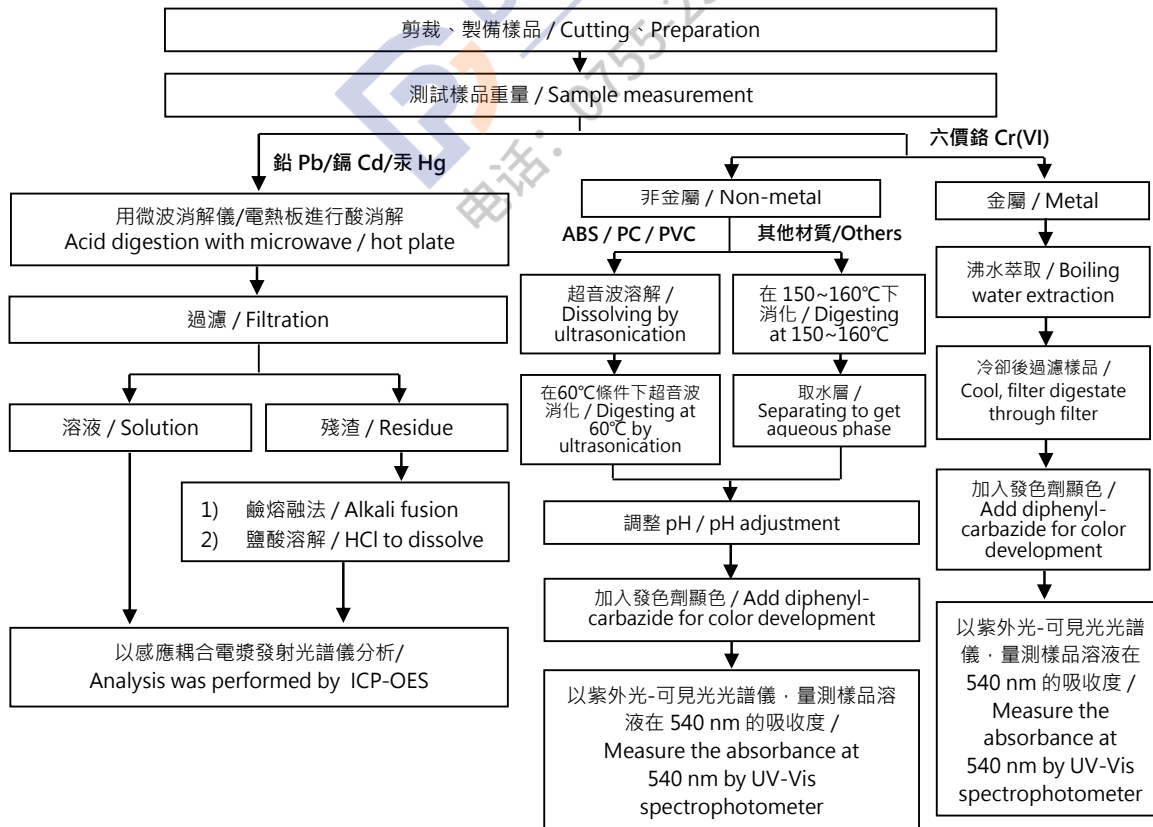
剪裁、製備樣品 / Cutting、Preparation

測試樣品重量 / Sample measurement

鉛 Pb/鎘 Cd/汞 Hg

六價鉻 Cr(VI)

用微波消解儀/電熱板進行酸消解
Acid digestion with microwave / hot plate

過濾 / Filtration

溶液 / Solution

殘渣 / Residue

1) 鹼熔融法 / Alkali fusion
2) 鹽酸溶解 / HCl to dissolve

以感應耦合電漿發射光譜儀分析/
Analysis was performed by ICP-OES

非金屬 / Non-metal

ABS / PC / PVC

其他材質/Others

超音波溶解 / Dissolving by ultrasonication

在 150~160℃下消化 / Digesting at 150~160℃

在60℃條件下超音波消化 / Digesting at 60℃ by ultrasonication

取水層 / Separating to get aqueous phase

調整 pH / pH adjustment

加入發色劑顯色 / Add diphenyl-carbazide for color development

以紫外光-可見光光譜儀，量測樣品溶液在 540 nm 的吸收度 / Measure the absorbance at 540 nm by UV-Vis spectrophotometer

金屬 / Metal

沸水萃取 / Boiling water extraction

冷卻後過濾樣品 / Cool, filter digestate through filter

加入發色劑顯色 / Add diphenyl-carbazide for color development

以紫外光-可見光光譜儀，量測樣品溶液在 540 nm 的吸收度 / Measure the absorbance at 540 nm by UV-Vis spectrophotometer

电话: 0755-2